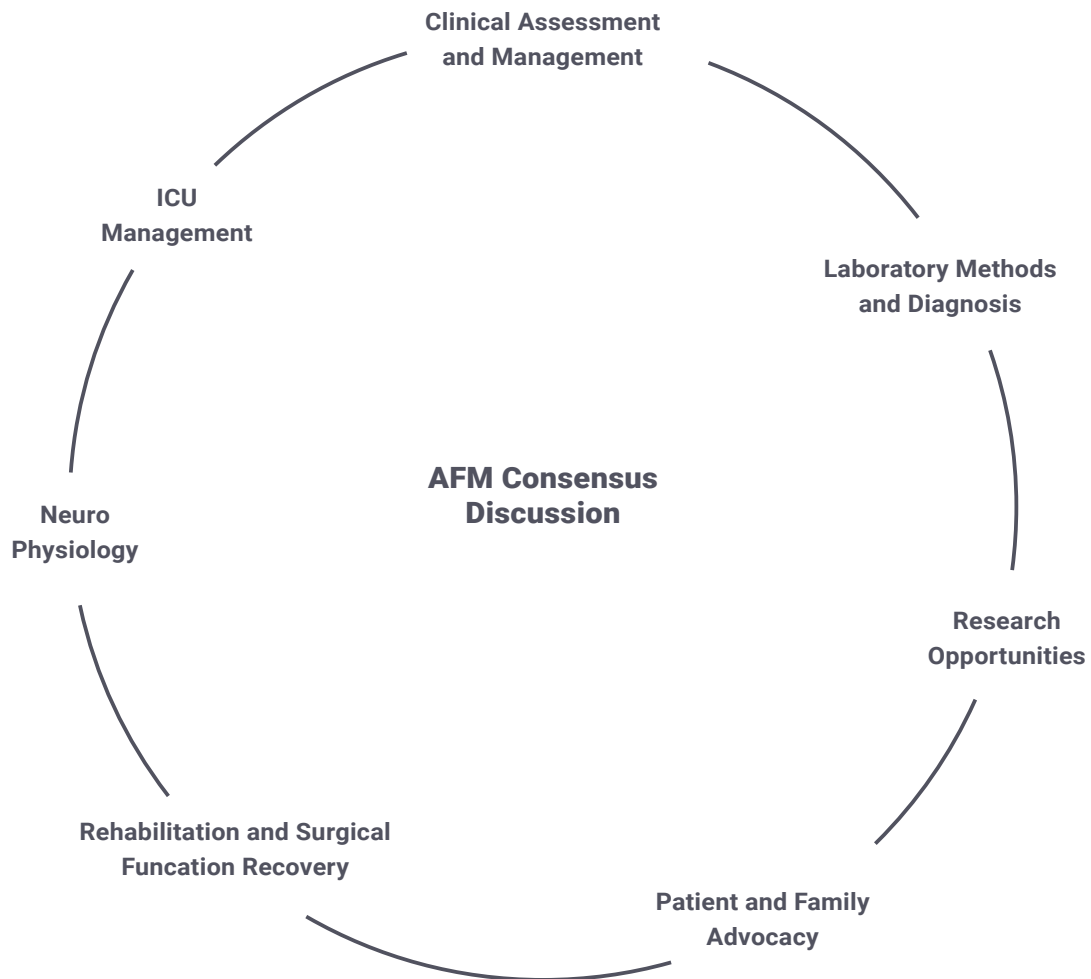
Clinical Assessment and Management

Laboratory Methods and Diagnosis

Research Opportunities

Patient and Family Advocacy

Rehabilitation and Surgical Funcation Recovery

Neuro Physiology

ICU Management

AFM Consensus Discussion